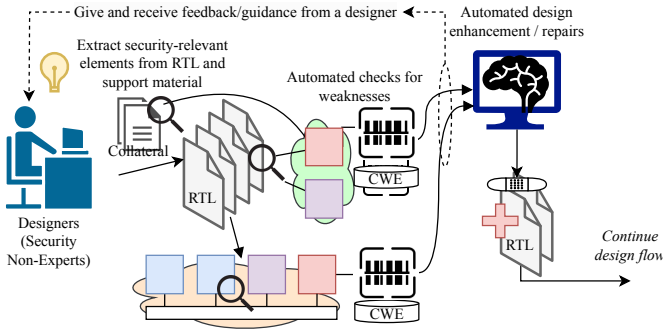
Give and receive feedback/guidance from a designer

Automated design enhancement / repairs

Extract security-relevant elements from RTL and support material

Automated checks for weaknesses

Collateral

RTL

CWE

Designers (Security Non-Experts)

CWE

RTL

Continue design flow